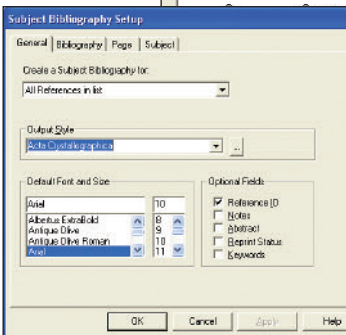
Subject Bibliography Setup

General | Bibliography | Page | Subject

Create a Subject Bibliography for:

All References in list

Output Style

Acta Crystallographica

...

Default Font and Size

Arial

Albertus ExtraBold
Antique Olive
Antique Olive Roman
Arial

10

8
9
10
11

Optional Fields

☑ Reference ID
☐ Notes
☐ Abstract
☐ Reprint Status
☐ Keywords

OK | Cancel | Apply | Help